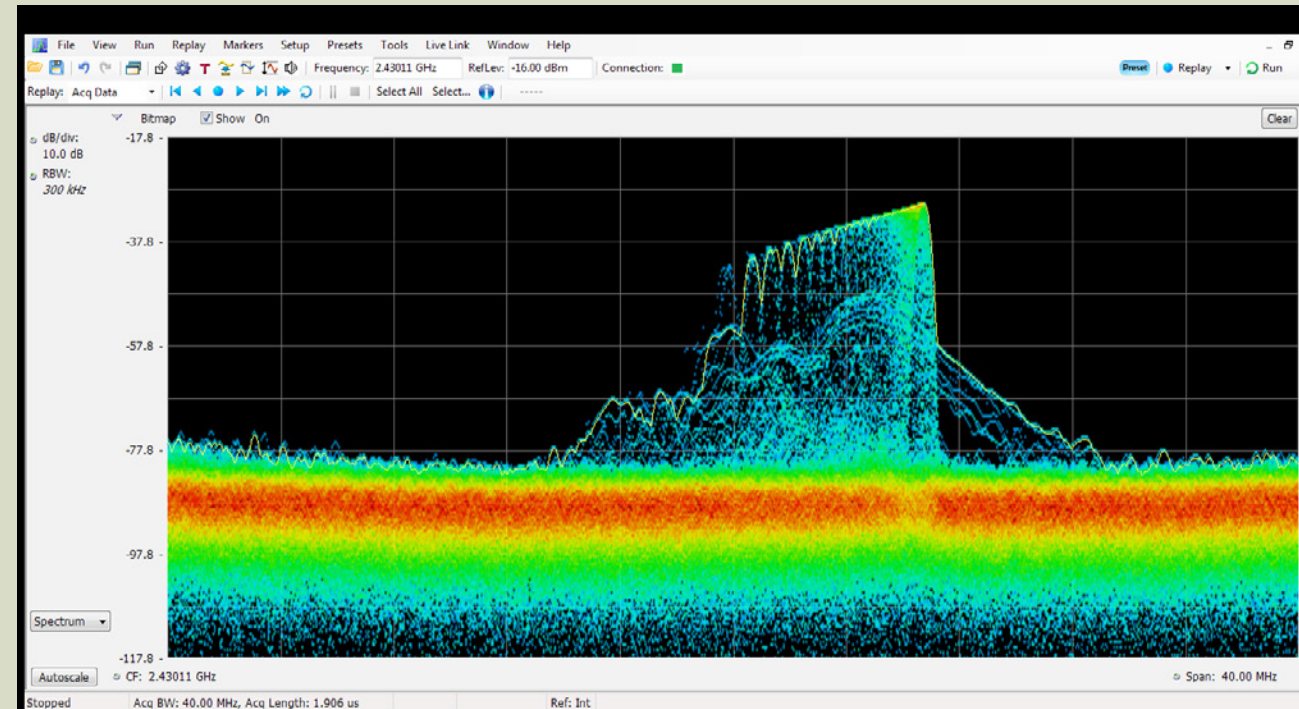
File View Run Replay Markers Setup Presets Tools Live Link Window Help

Frequency: 2.43011 GHz RefLev: -16.00 dBm Connection:

Preset Replay Run

Replay: Acq Data

Select All Select...

-----

Bitmap Show On

Clear

dB/div: 10.0 dB

RBW: 300 kHz

-17.8

-37.8

-57.8

-77.8

-97.8

-117.8

Spectrum

Autoscale

CF: 2.43011 GHz

Span: 40.00 MHz

Stopped

Acq BW: 40.00 MHz, Acq Length: 1.906 us

Ref: Int